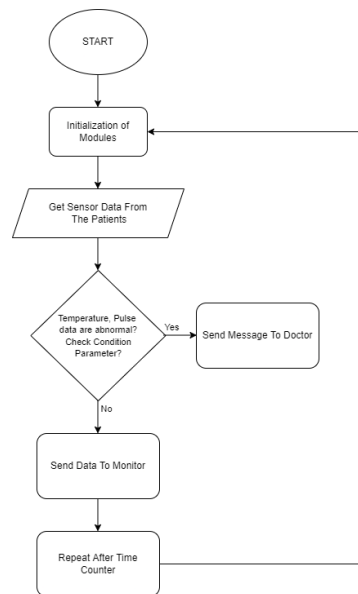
START

Initialization of Modules

Get Sensor Data From The Patients

Temperature, Pulse data are abnormal? Check Condition Parameter?

Yes

Send Message To Doctor

No

Send Data To Monitor

Repeat After Time Counter